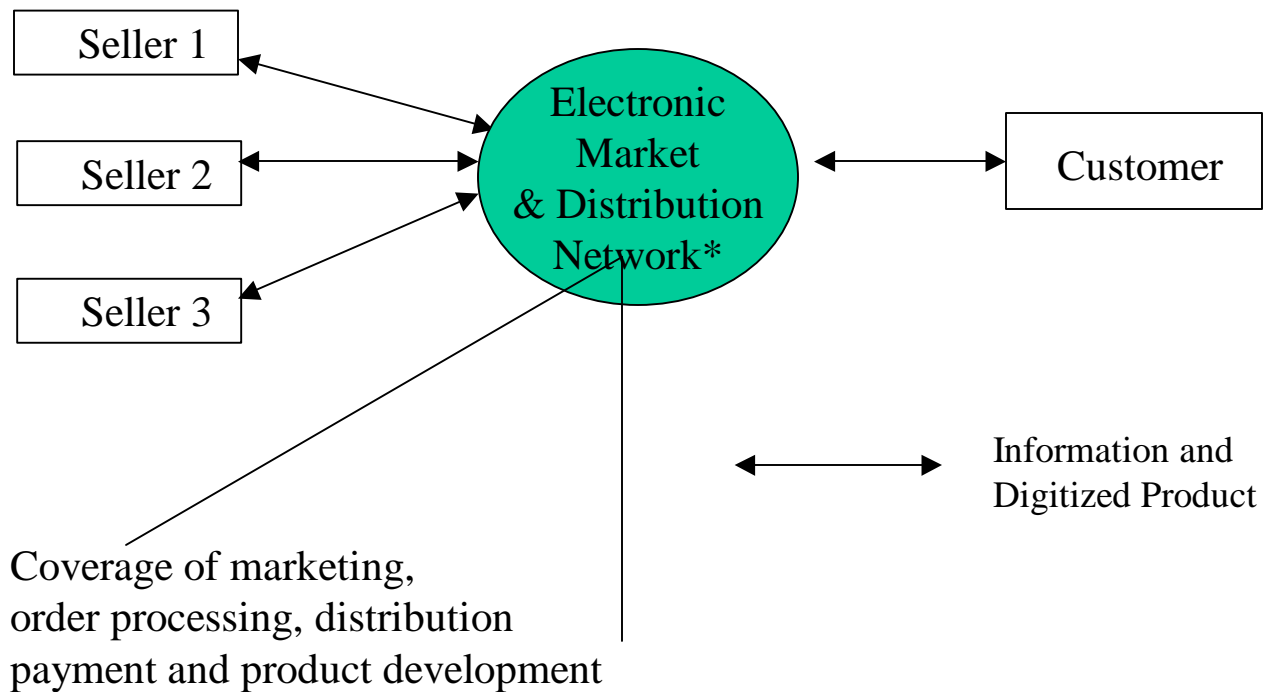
Seller 1

Seller 2

Seller 3

Electronic Market & Distribution Network*

Customer

Information and Digitized Product

Coverage of marketing, order processing, distribution payment and product development